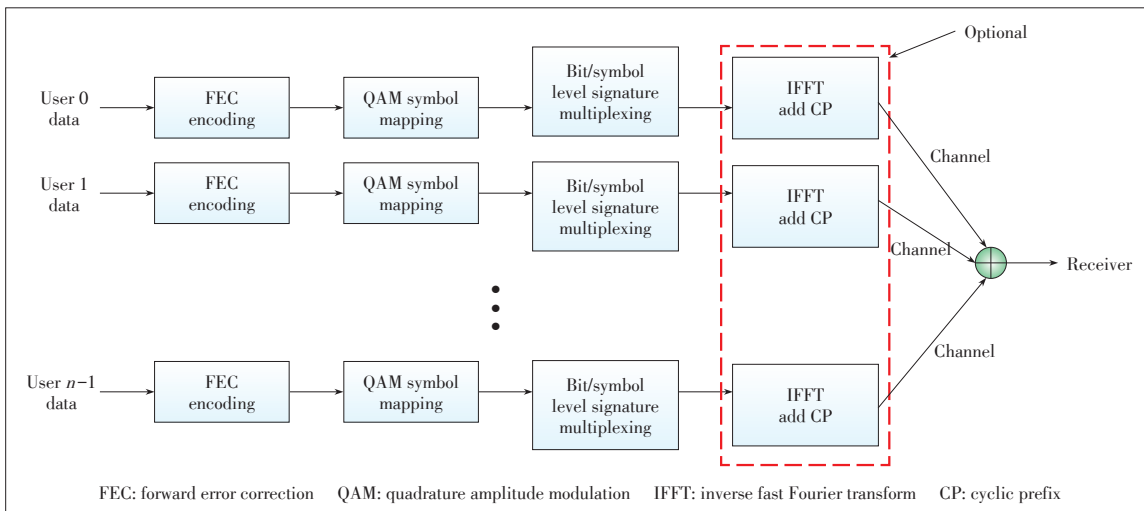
Optional

User 0 data

FEC encoding

QAM symbol mapping

Bit/symbol level signature multiplexing

IFFT add CP

Channel

User 1 data

FEC encoding

QAM symbol mapping

Bit/symbol level signature multiplexing

IFFT add CP

Channel

Receiver

User $n-1$ data

FEC encoding

QAM symbol mapping

Bit/symbol level signature multiplexing

IFFT add CP

Channel

FEC: forward error correction QAM: quadrature amplitude modulation IFFT: inverse fast Fourier transform CP: cyclic prefix